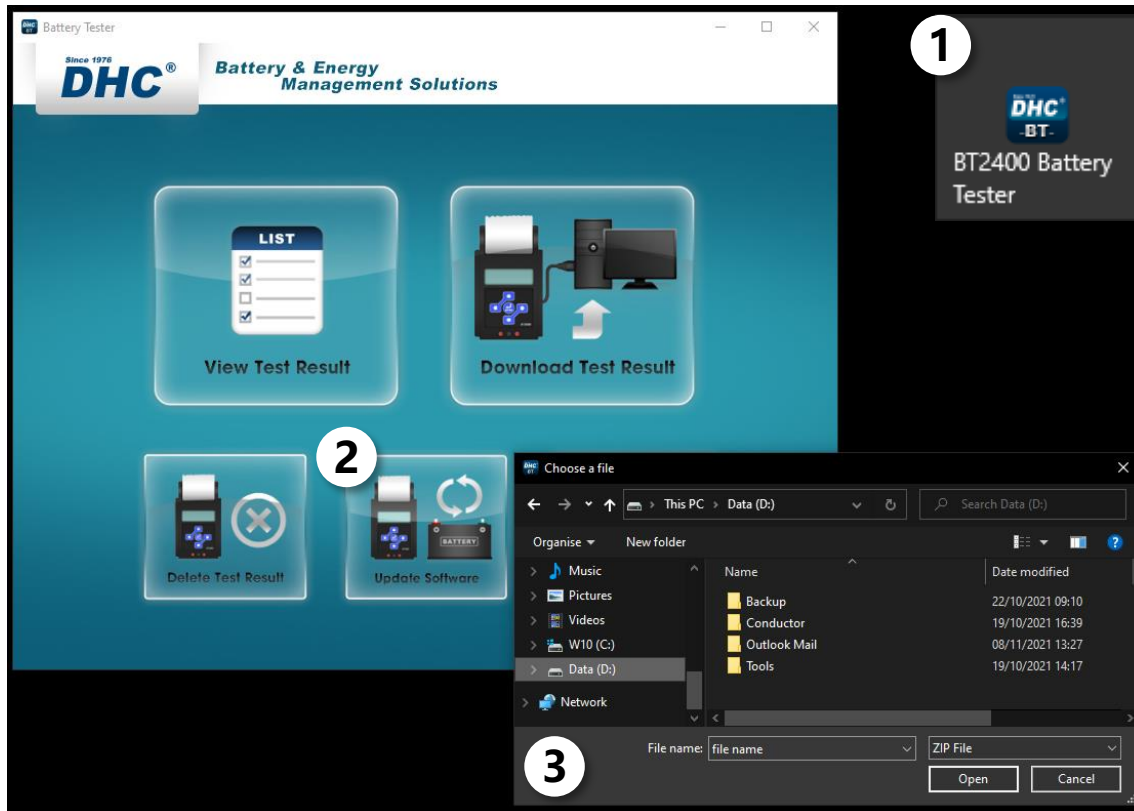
Battery Tester

Since 1976
DHC®

Battery & Energy
Management Solutions

1

DHC
-BT-
BT2400 Battery Tester

LIST

View Test Result

Download Test Result

2

Delete Test Result

BATTERY

Update Software

Choose a file

This PC › Data (D:)

Search Data (D:)

Organise ▾ New folder

Music
Pictures
Videos
W10 (C:)
Data (D:)
Network

| Name | Date modified |
|---|---|
| Backup | 22/10/2021 09:10 |
| Conductor | 19/10/2021 16:39 |
| Outlook Mail | 08/11/2021 13:27 |
| Tools | 19/10/2021 14:17 |

3

File name: file name

ZIP File

Open

Cancel